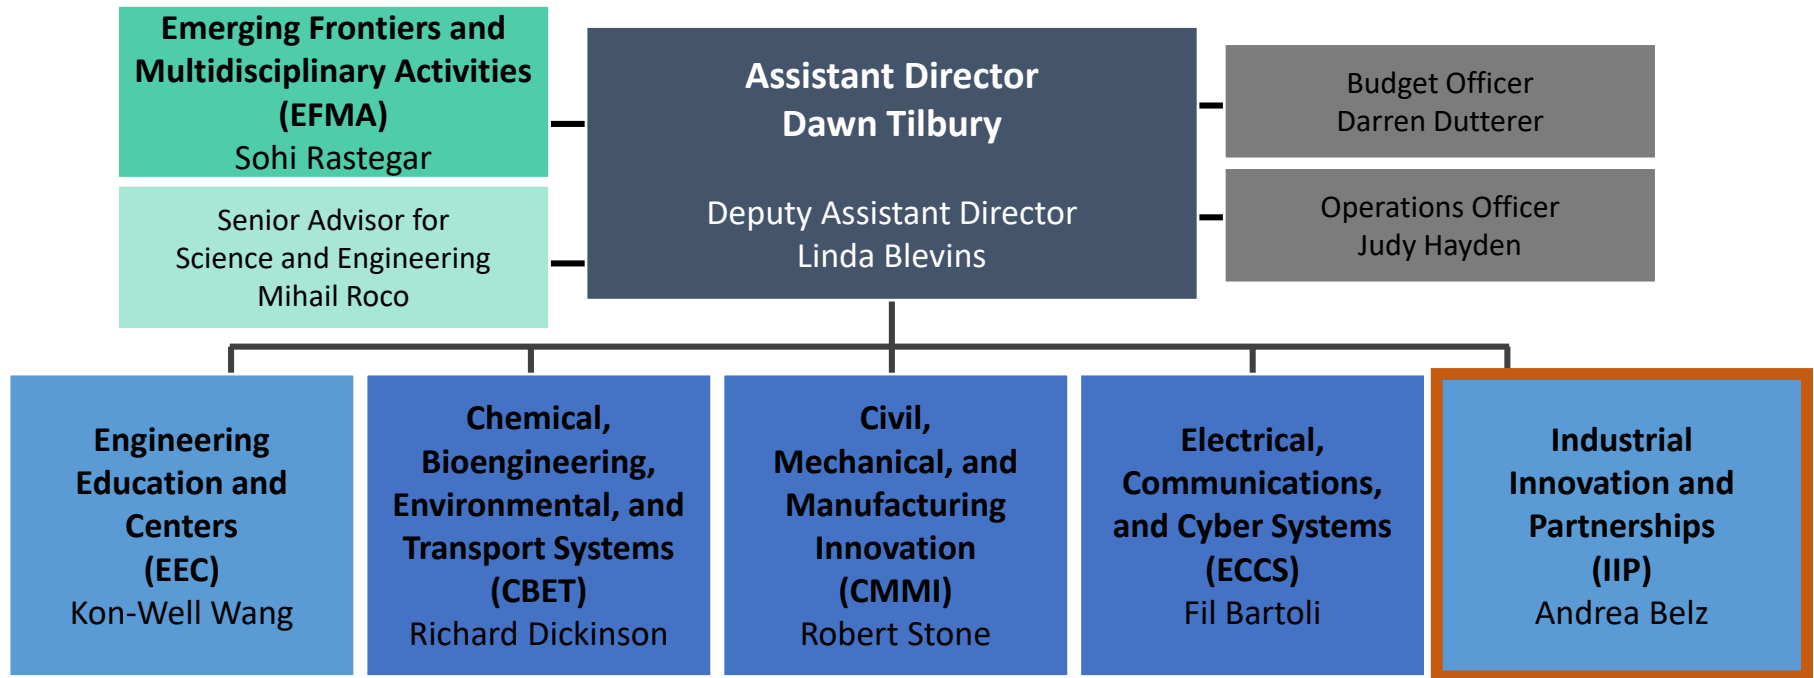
Emerging Frontiers and Multidisciplinary Activities (EFMA)
Sohi Rastegar

Senior Advisor for Science and Engineering
Mihail Roco

Assistant Director
Dawn Tilbury

Deputy Assistant Director
Linda Blevins

Budget Officer
Darren Dutterer

Operations Officer
Judy Hayden

Engineering Education and Centers (EEC)
Kon-Well Wang

Chemical, Bioengineering, Environmental, and Transport Systems (CBET)
Richard Dickinson

Civil, Mechanical, and Manufacturing Innovation (CMMI)
Robert Stone

Electrical, Communications, and Cyber Systems (ECCS)
Fil Bartoli

Industrial Innovation and Partnerships (IIP)
Andrea Belz